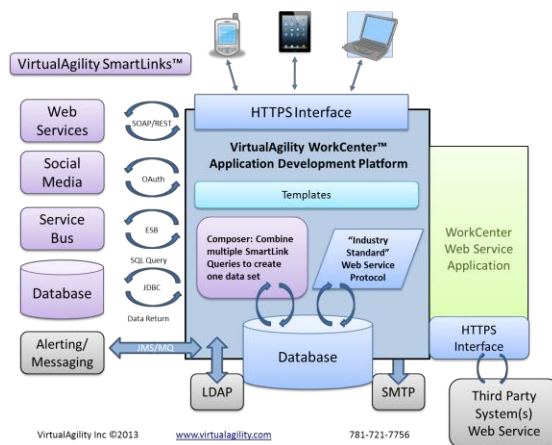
VirtualAgility SmartLinks™

HTTPS Interface

Web Services

SOAP/REST

VirtualAgility WorkCenter™ Application Development Platform

Social Media

OAuth

Templates

Service Bus

ESB

SQL Query

Composer: Combine multiple SmartLink Queries to create one data set

"Industry Standard" Web Service Protocol

WorkCenter Web Service Application

Database

JDBC

Data Return

HTTPS Interface

Alerting/ Messaging

JMS/MQ

Database

LDAP

SMTP

Third Party System(s) Web Service

VirtualAgility Inc ©2013

www.virtualagility.com

781-721-7756